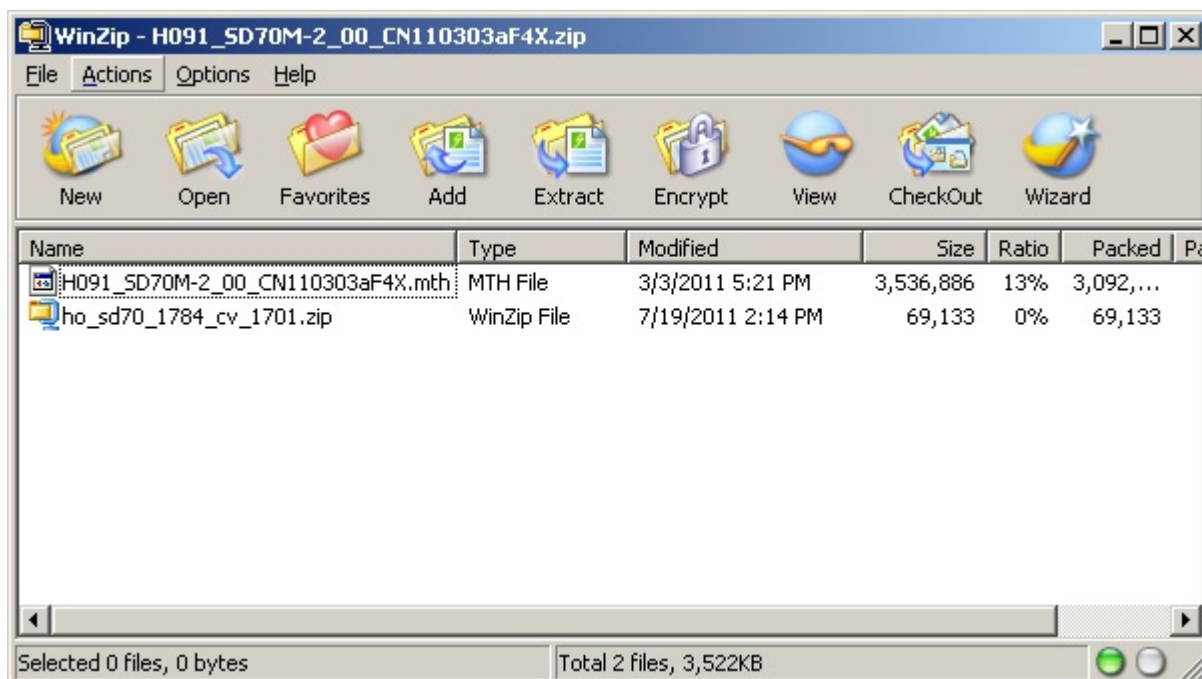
WinZip - H091_SD70M-2_00_CN110303aF4X.zip

File Actions Options Help

New Open Favorites Add Extract Encrypt View CheckOut Wizard

| Name | Type | Modified | Size | Ratio | Packed | Pa |
|---|---|---|---|---|---|---|
| H091_SD70M-2_00_CN110303aF4X.mth | MTH File | 3/3/2011 5:21 PM | 3,536,886 | 13% | 3,092,... | |
| ho_sd70_1784_cv_1701.zip | WinZip File | 7/19/2011 2:14 PM | 69,133 | 0% | 69,133 | |

Selected 0 files, 0 bytes

Total 2 files, 3,522KB